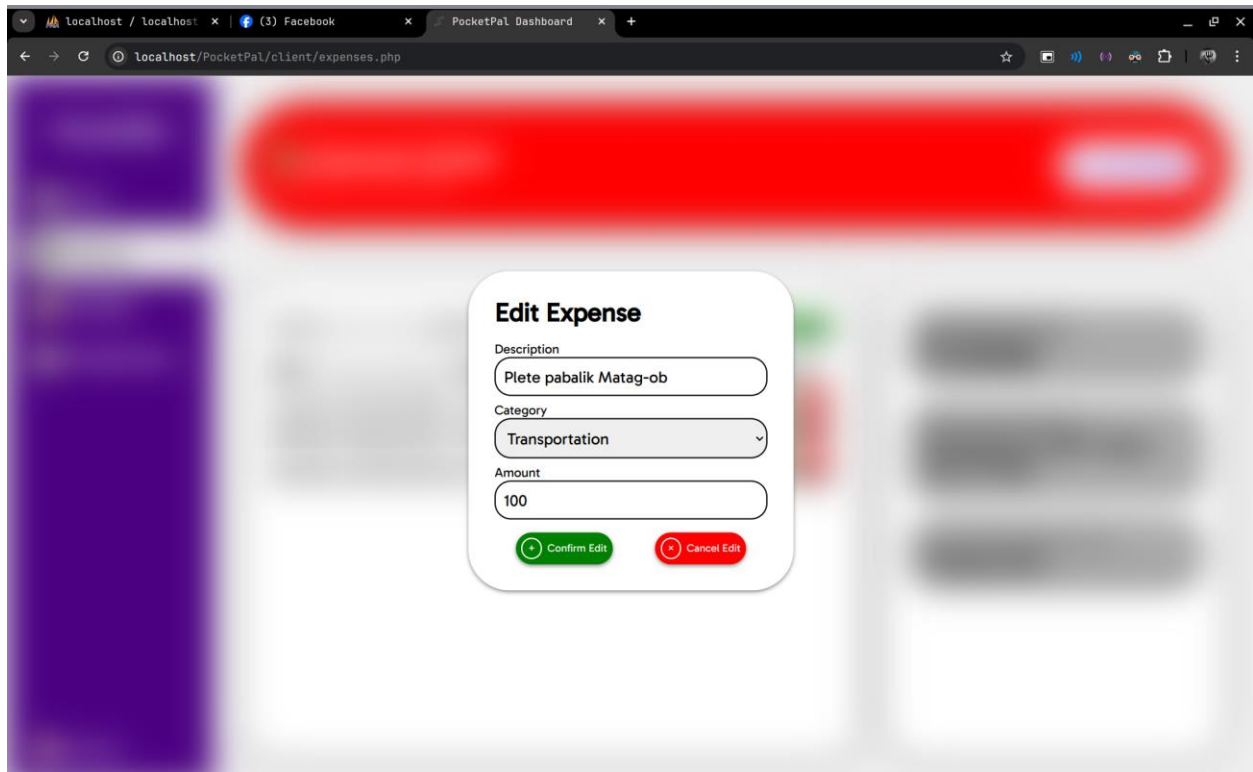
localhost / localhost ×
(3) Facebook ×
PocketPal Dashboard ×
+

localhost/PocketPal/client/expenses.php

Edit Expense

Description

Plete pabalik Matag-ob

Category

Transportation

Amount

100

Confirm Edit

Cancel Edit